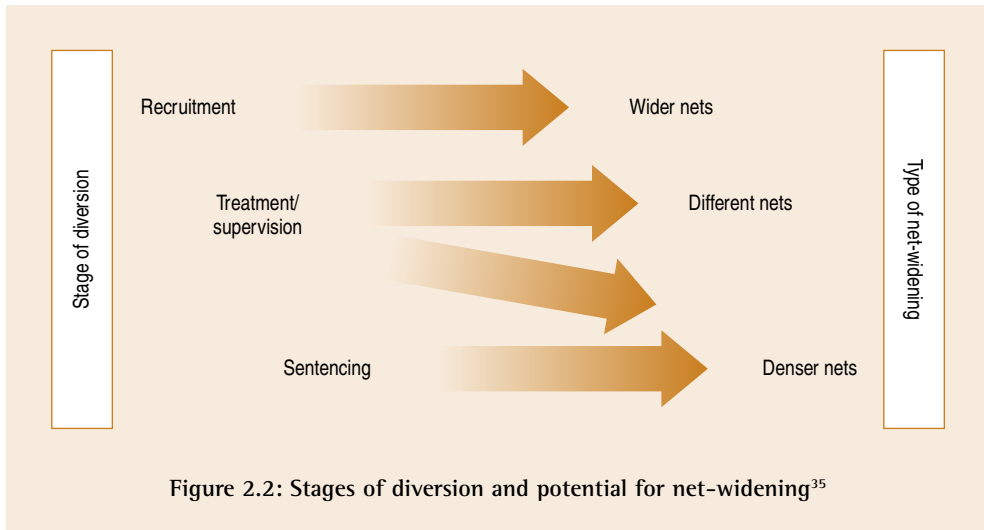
Stage of diversion

Recruitment

Wider nets

Treatment/ supervision

Different nets

Sentencing

Denser nets

Type of net-widening

Figure 2.2: Stages of diversion and potential for net-widening$^{35}$